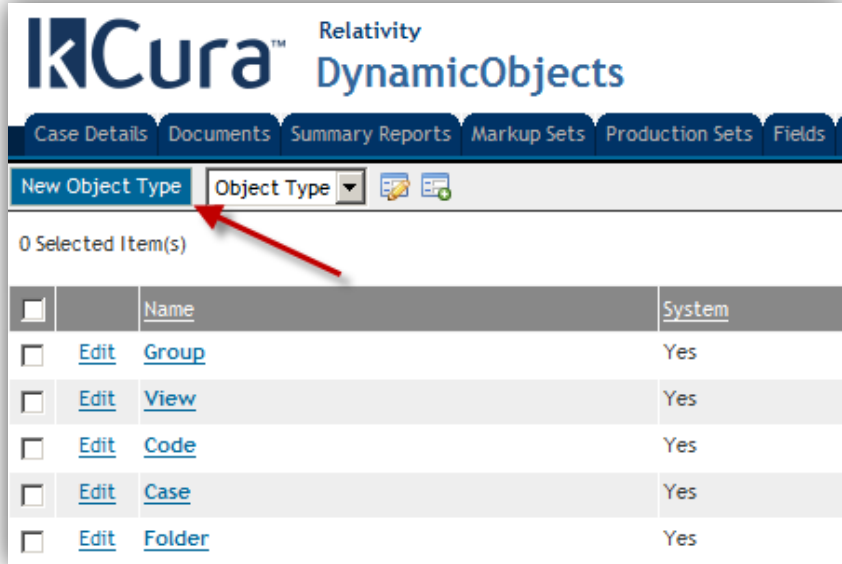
kCura™

Relativity
DynamicObjects

Case Details | Documents | Summary Reports | Markup Sets | Production Sets | Fields

New Object Type | Object Type

0 Selected Item(s)

| | | Name | System |
|---|---|---|---|
| | Edit | Group | Yes |
| | Edit | View | Yes |
| | Edit | Code | Yes |
| | Edit | Case | Yes |
| | Edit | Folder | Yes |